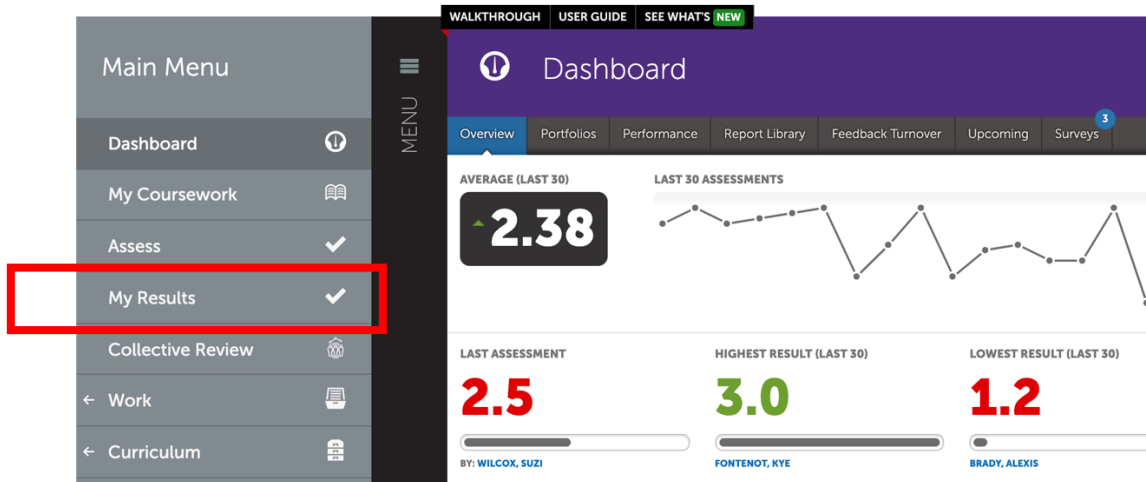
WALKTHROUGH USER GUIDE SEE WHAT'S NEW

Main Menu

Dashboard
My Coursework
Assess
My Results
Collective Review
← Work
← Curriculum

MENU

Dashboard

Overview | Portfolios | Performance | Report Library | Feedback Turnover | Upcoming | Surveys 3

AVERAGE (LAST 30)
2.38

LAST 30 ASSESSMENTS

LAST ASSESSMENT
2.5
BY: WILCOX, SUZI

HIGHEST RESULT (LAST 30)
3.0
FONTENOT, KYE

LOWEST RESULT (LAST 30)
1.2
BRADY, ALEXIS